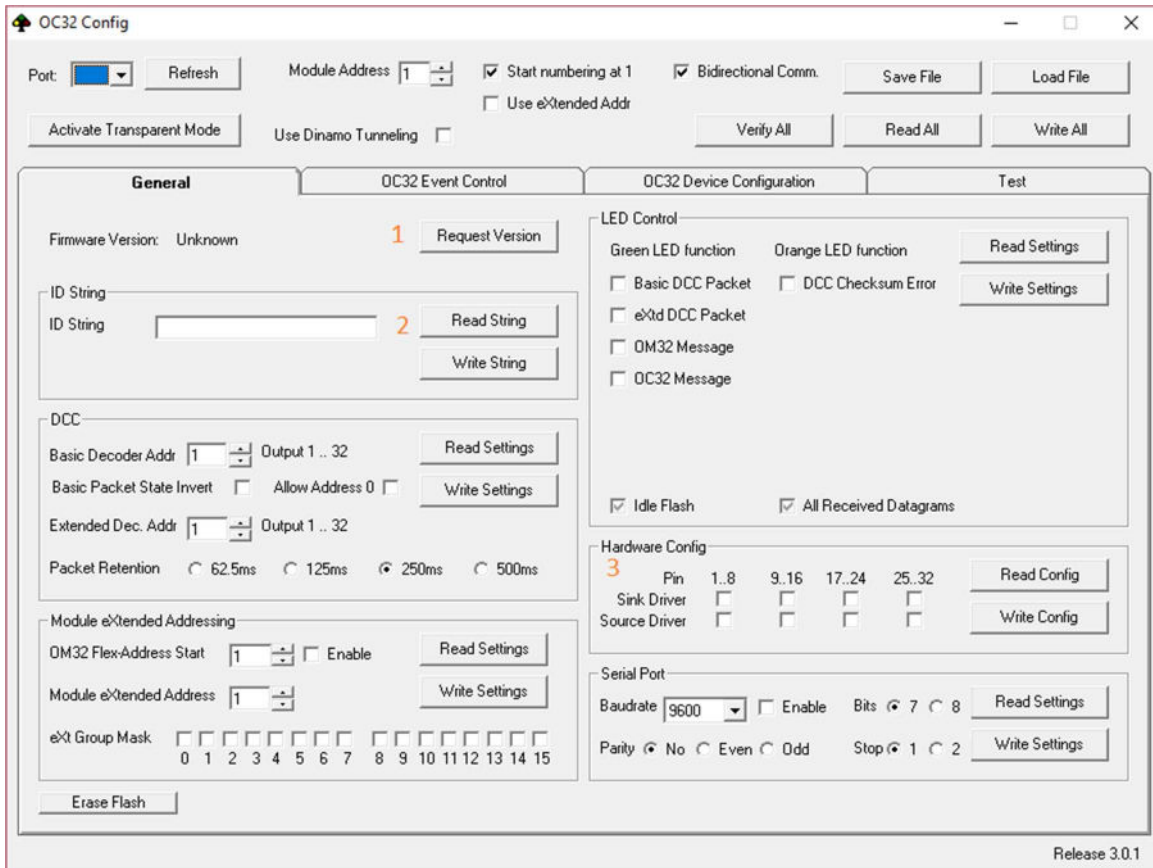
OC32 Config

Port: Refresh

Module Address 1

Start numbering at 1

Use eXtended Addr

Bidirectional Comm.

Save File

Load File

Activate Transparent Mode

Use Dinamo Tunneling

Verify All

Read All

Write All

General

OC32 Event Control

OC32 Device Configuration

Test

Firmware Version: Unknown

1 Request Version

ID String

ID String

2 Read String

Write String

DCC

Basic Decoder Addr 1 Output 1 .. 32

Read Settings

Basic Packet State Invert

Allow Address 0

Write Settings

Extended Dec. Addr 1 Output 1 .. 32

Packet Retention 62.5ms 125ms 250ms 500ms

Module eXtended Addressing

OM32 Flex-Address Start 1 Enable

Read Settings

Module eXtended Address 1

Write Settings

eXt Group Mask 0 1 2 3 4 5 6 7 8 9 10 11 12 13 14 15

Erase Flash

LED Control

Green LED function

Orange LED function

Read Settings

Basic DCC Packet

DCC Checksum Error

Write Settings

eXtd DCC Packet

OM32 Message

OC32 Message

Idle Flash

All Received Datagrams

Hardware Config

3

Pin 1..8 9..16 17..24 25..32

Read Config

Sink Driver

Source Driver

Write Config

Serial Port

Baudrate 9600 Enable

Bits 7 8

Read Settings

Parity No Even Odd

Stop 1 2

Write Settings

Release 3.0.1